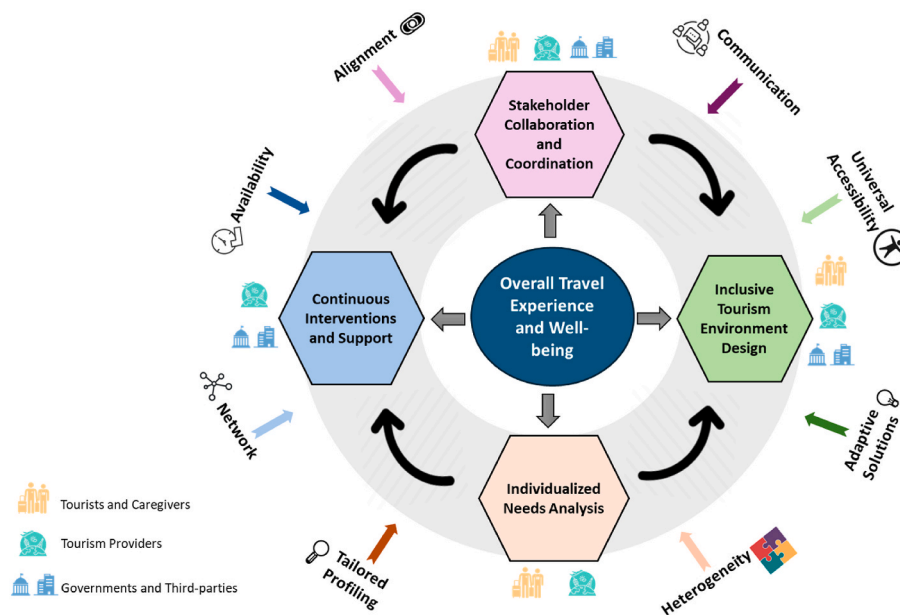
Alignment

Communication

Stakeholder Collaboration and Coordination

Availability

Universal Accessibility

Continuous Interventions and Support

Overall Travel Experience and Well-being

Inclusive Tourism Environment Design

Network

Adaptive Solutions

Individualized Needs Analysis

Tourists and Caregivers

Tourism Providers

Governments and Third-parties

Tailored Profiling

Heterogeneity